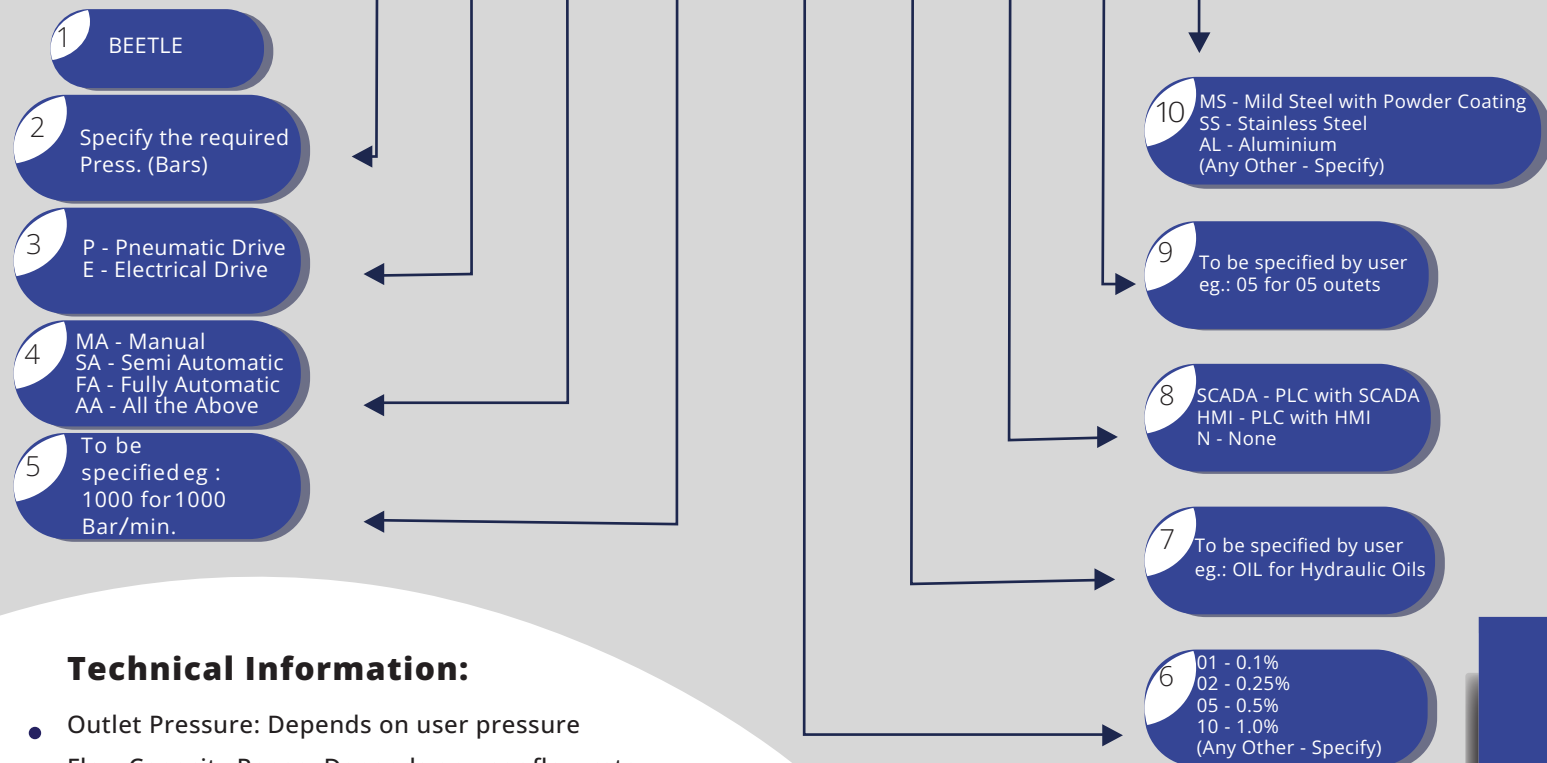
1 BEETLE

2 Specify the required Press. (Bars)

3 P - Pneumatic Drive
E - Electrical Drive

4 MA - Manual
SA - Semi Automatic
FA - Fully Automatic
AA - All the Above

5 To be specified eg : 1000 for 1000 Bar/min.

10 MS - Mild Steel with Powder Coating
SS - Stainless Steel
AL - Aluminium
(Any Other - Specify)

9 To be specified by user
eg.: 05 for 05 outets

8 SCADA - PLC with SCADA
HMI - PLC with HMI
N - None

7 To be specified by user
eg.: OIL for Hydraulic Oils

6 01 - 0.1%
02 - 0.25%
05 - 0.5%
10 - 1.0%
(Any Other - Specify)

Technical Information:

• Outlet Pressure: Depends on user pressure

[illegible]